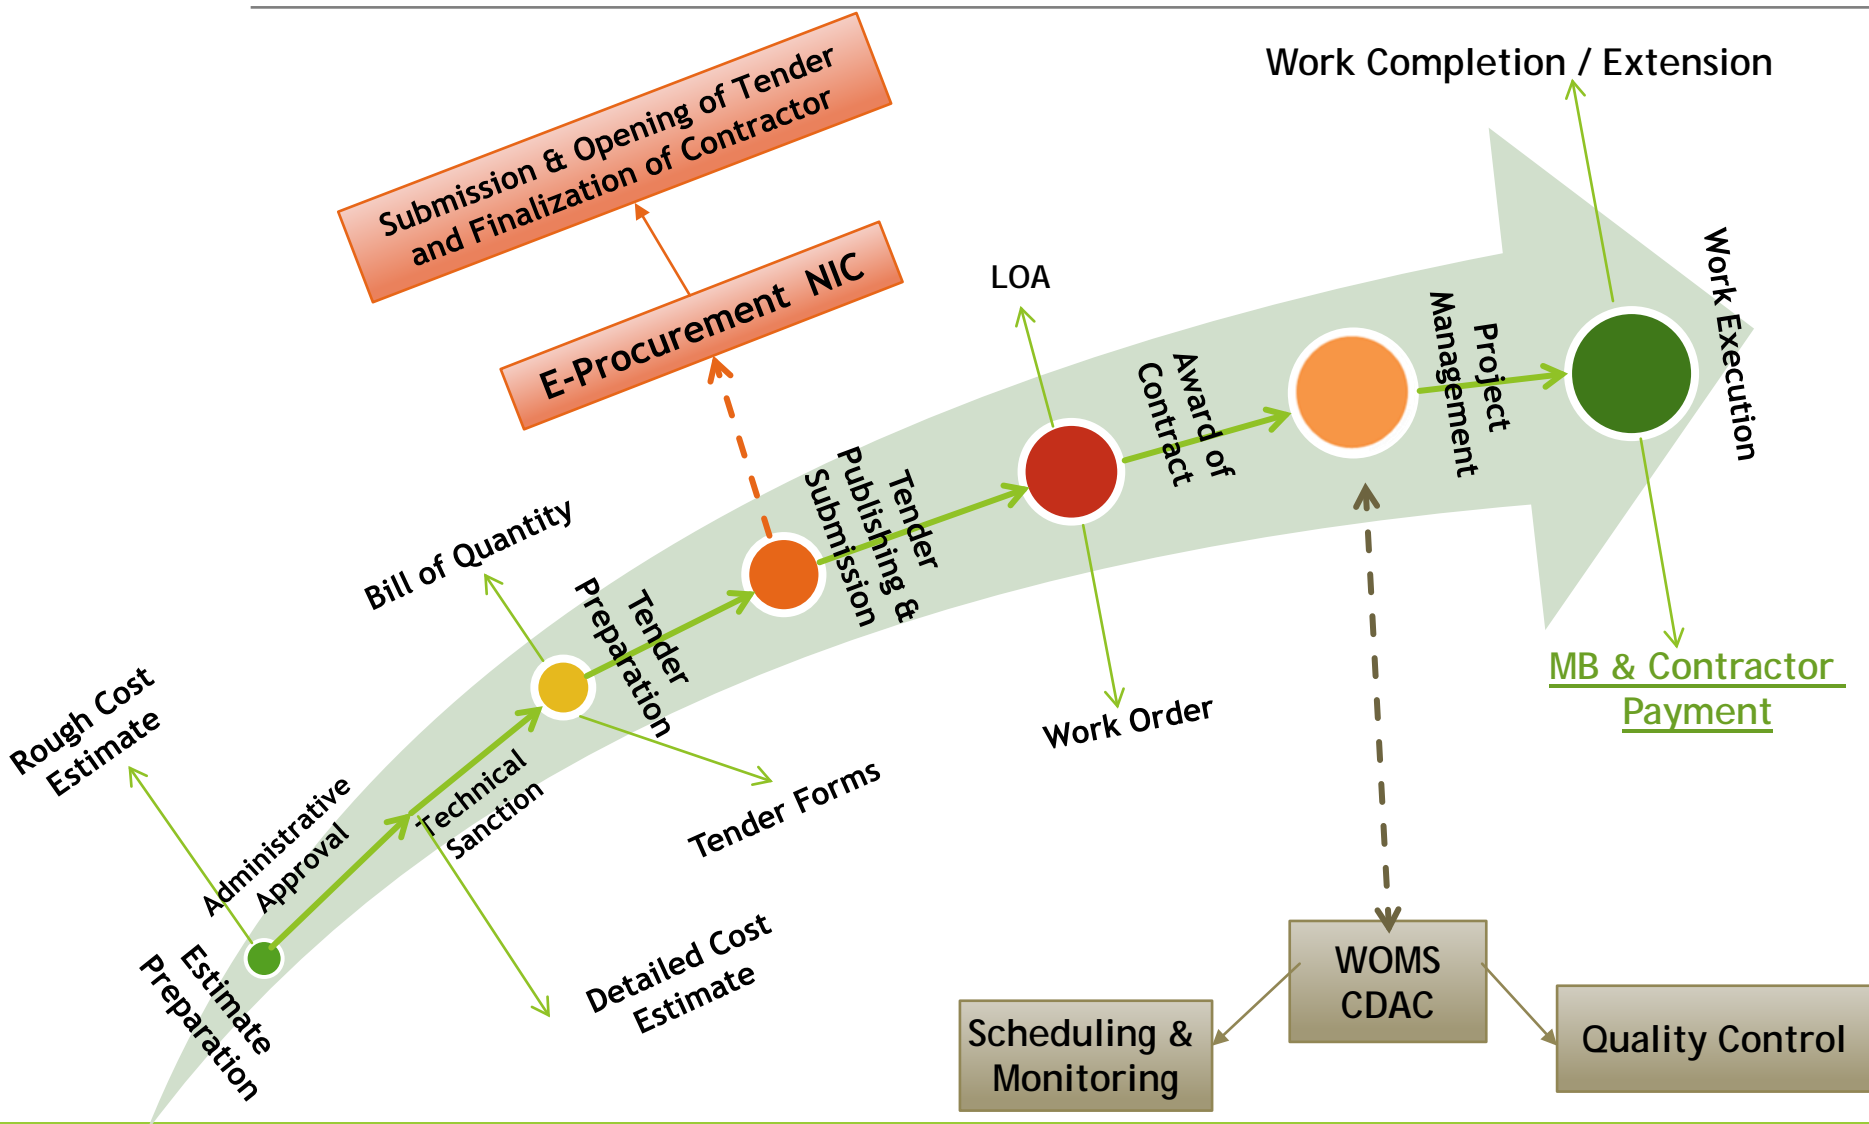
Submission & Opening of Tender and Finalization of Contractor

E-Procurement NIC

Work Completion / Extension

LOA

Work Execution

Project Management

Award of Contract

Tender Publishing & Submission

Bill of Quantity

Tender Preparation

Rough Cost Estimate

Administrative Approval

Technical Sanction

Tender Forms

Work Order

MB & Contractor Payment

Estimate Preparation

Detailed Cost Estimate

WOMS CDAC

Scheduling & Monitoring

Quality Control